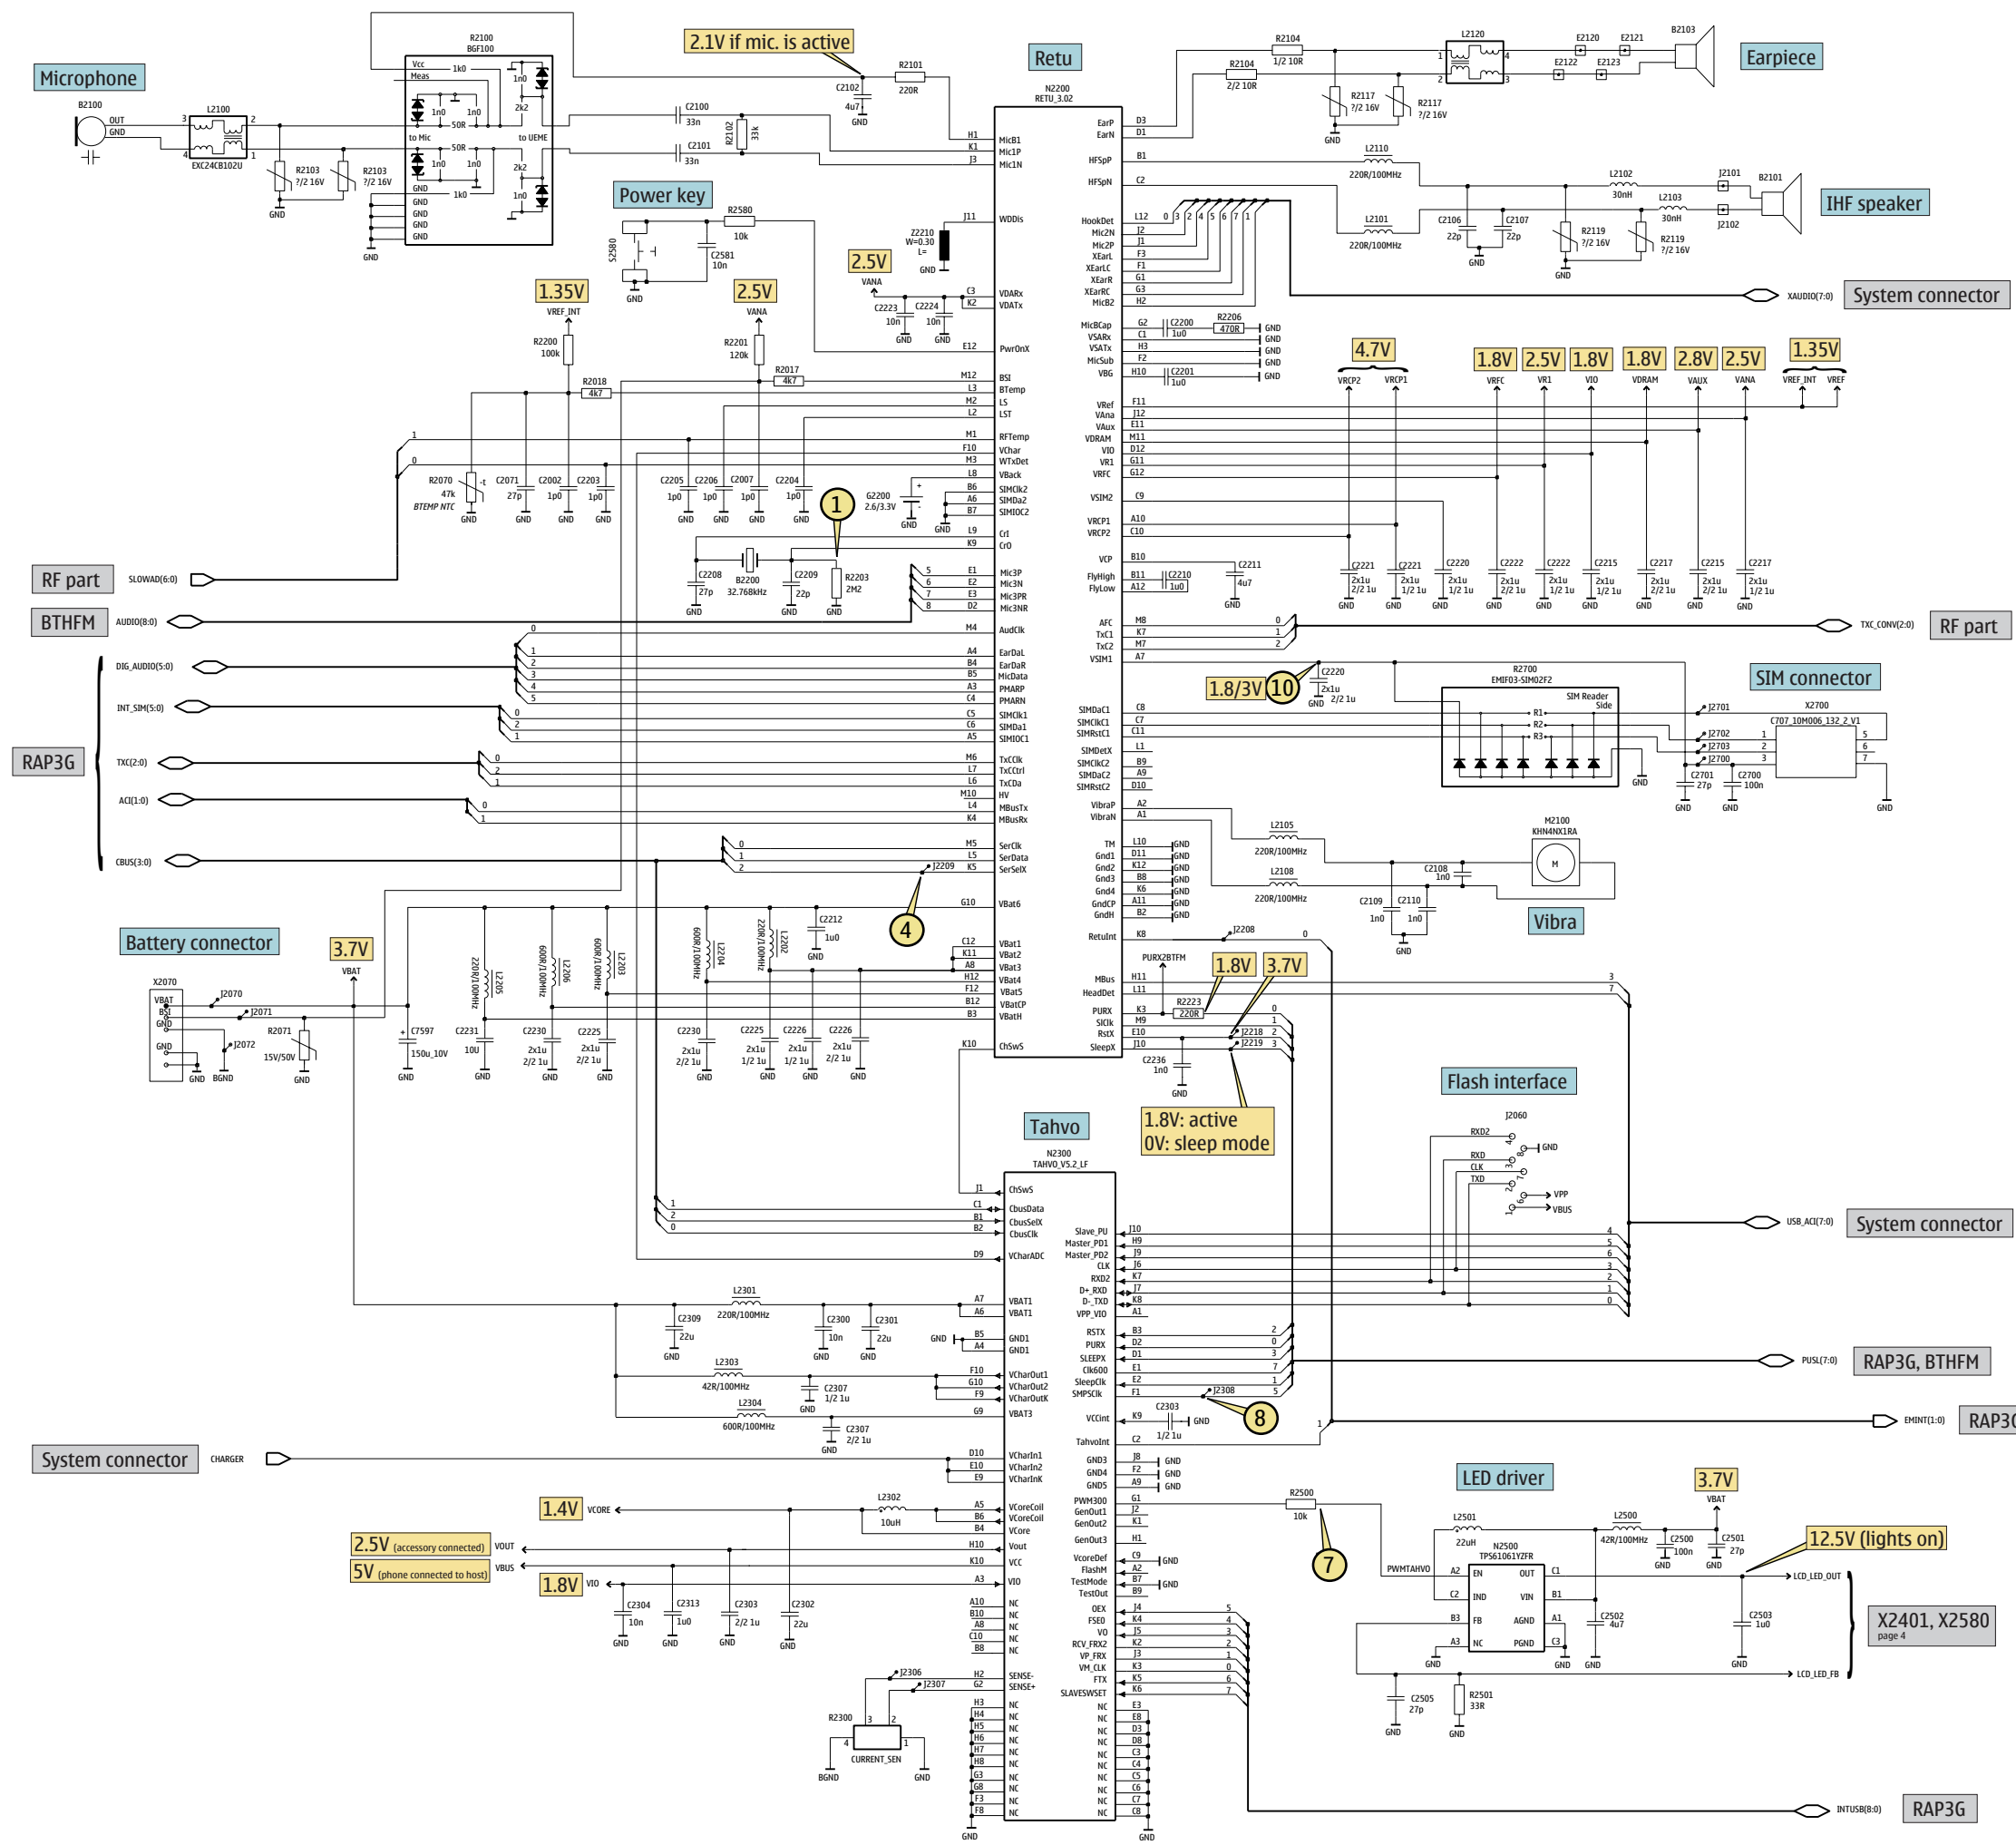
Microphone

2.1V if mic. is active

Retu

Earpiece

IHF speaker

Power key

System connector

2.5V

1.35V

2.5V

4.7V

1.8V 2.5V 1.8V 1.8V 2.8V 2.5V

1.35V

RF part

BTHFM

RAP3G

RF part

SIM connector

1.8/3V 10

1

4

Battery connector

3.7V

Vibra

1.8V 3.7V

1.8V: active
0V: sleep mode

Flash interface

Tahvo

System connector

RAP3G, BTHFM

8

RAP3G

System connector

LED driver

3.7V

1.4V

2.5V (accessory connected)

5V (phone connected to host)

1.8V

7

12.5V (lights on)

X2401, X2580
page 4

RAP3G

B2100
R2100 BGF100
L2100 EXC24CB102U
R2103 ?/2 16V
C2100 33n
C2101 33n
C2102 4u7
R2101 220R
N2200 RETU_3.02
R2104 1/2 10R
R2104 2/2 10R
L2120
E2120 E2121 E2122 E2123
B2103
R2117 ?/2 16V
L2110 220R/100MHz
L2101 220R/100MHz
L2102 30nH
L2103 30nH
J2101 J2102
B2101
C2106 22p
C2107 22p
R2119 ?/2 16V
XAUDIO(7:0)
R2580 10k
S2580
C2581 10n
Z2210 W=0.30
VANA
C2223 10n C2224 10n
VREF_INT
R2200 100k
R2201 120k
R2018 4k7
R2017 4k7
C2200 1u0
R2206 470R
C2201 1u0
VRCP2 VRCP1 VRFC VR1 VIO VDRAM VAUX VANA VREF_INT VREF
R2070 47k BTEMP NTC
C2071 27p C2002 1p0 C2203 1p0 C2205 1p0 C2206 1p0 C2007 1p0 C2204 1p0
G2200 2.6/3.3V
C2208 27p
B2200 32.768kHz
C2209 22p
R2203 2M2
C2211 4u7
C2210 1u0
C2221 C2221 C2220 C2222 C2222 C2215 C2217 C2215 C2217
SLOWAD(6:0)
AUDIO(8:0)
DIG_AUDIO(5:0)
INT_SIM(5:0)
TXC(2:0)
ACI(1:0)
CBUS(3:0)
TXC_CONV(2:0)
C2220 2x1u 2/2 1u
R2700 EMIF03-SIM02F2
SIM Reader Side
X2700 C707_10M006_132_2_V1
J2701 J2702 J2703 J2700
C2701 27p C2700 100n
L2105 220R/100MHz
L2108 220R/100MHz
M2100 KHN4NX1RA
C2108 1n0 C2109 1n0 C2110 1n0
J2209
J2208
PURX2BTFM
R2223 220R
J2218 J2219
C2236 1n0
X2070 VBAT BSI GND GND
J2070 J2071 J2072
R2071 15V/50V
BGND
VBAT
C7597 150u_10V
C2231 10U
L2205 220R/100MHz
L2206 600R/100MHz
L2203 600R/100MHz
L2204 600R/100MHz
L2202 220R/100MHz
C2212 1u0
C2230 C2225 C2230 C2225 C2226 C2226
N2300 TAHVO_V5.2_LF
J2060 RXD2 RXD CLK TXD VPP VBUS
USB_ACI(7:0)
L2301 220R/100MHz
C2309 22u C2300 10n C2301 22u
L2303 42R/100MHz
C2307 1/2 1u
L2304 600R/100MHz
C2307 2/2 1u
CHARGER
PUSL(7:0)
C2303 1/2 1u
EMINT(1:0)
J2308
L2302 10uH
VCORE
VOUT
VBUS
VIO
C2304 10n C2313 1u0 C2303 2/2 1u C2302 22u
R2500 10k
PWMTAHVO
L2501 22uH
N2500 TPS61061YZFR
L2500 42R/100MHz
C2500 100n C2501 27p
C2502 4u7 C2503 1u0
LCD_LED_OUT
LCD_LED_FB
C2505 27p R2501 33R
J2306 J2307
R2300 CURRENT_SEN
INTUSB(8:0)
GND